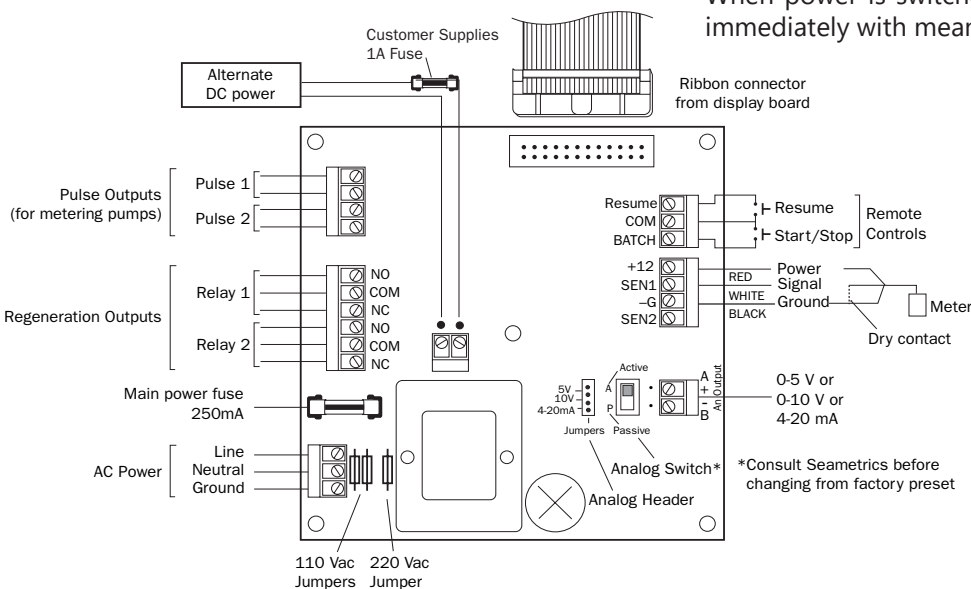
When power is switch
immediately with mear

Customer Supplies
1A Fuse

Alternate
DC power

Ribbon connector
from display board

Pulse Outputs
(for metering pumps)

Pulse 1

Pulse 2

Resume
COM
BATCH

Resume
Start/Stop

Remote
Controls

Regeneration Outputs

Relay 1

Relay 2

NO
COM
NC
NO
COM
NC

+12
SEN1
–G
SEN2

RED
WHITE
BLACK

Power
Signal
Ground

Meter

Dry contact

Main power fuse
250mA

5V
10V
4-20mA

Jumpers

Active
A
P
Passive

A
+
-
B

An Output

0-5 V or
0-10 V or
4-20 mA

Analog Switch*

*Consult Seametrics before changing from factory preset

AC Power

Line
Neutral
Ground

Analog Header

110 Vac
Jumpers

220 Vac
Jumper